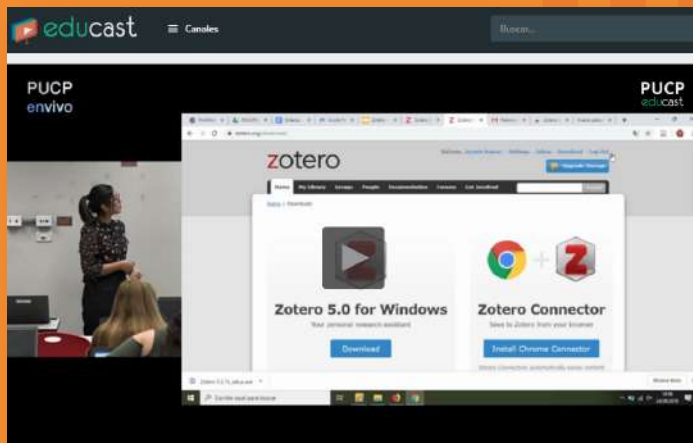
educast

Canales

Buscar...

PUCP
envivo

PUCP
educast

zotero

Home My Library Groups People Documentation Forums Get Involved

Upgrade Storage

Home > Downloads

Zotero 5.0 for Windows

Your personal research assistant

Download

Zotero Connector

Save to Zotero from your browser

Install Chrome Connector

Escribe aquí para buscar